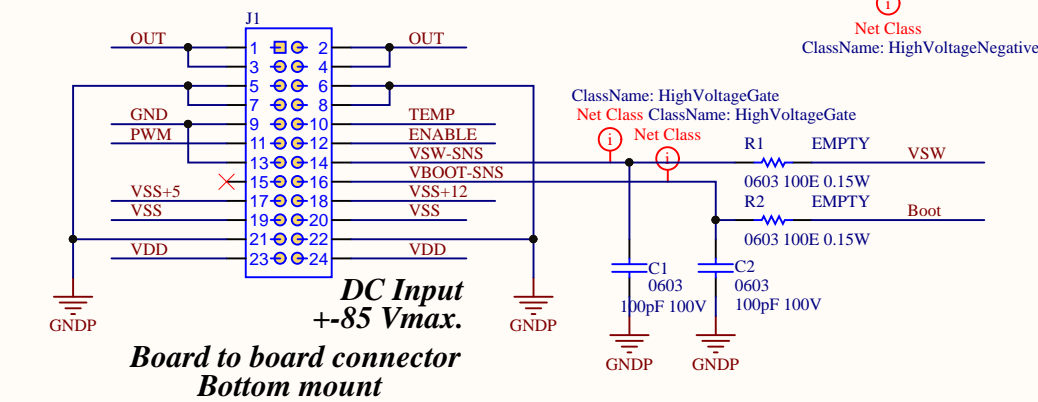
i
Net Class
ClassName: HighVoltageNegative

J1

OUT
1 2
OUT
3 4
5 6
7 8
GND
9 10
TEMP
PWM
11 12
ENABLE
13 14
VSW-SNS
15 16
VBOOT-SNS
VSS+5
17 18
VSS+12
VSS
19 20
VSS
21 22
VDD
23 24
VDD

GNDP
GNDP

ClassName: HighVoltageGate
Net Class
i
ClassName: HighVoltageGate
Net Class
i

R1
EMPTY
VSW
0603 100E 0.15W
R2
EMPTY
Boot
0603 100E 0.15W

C1
0603
100pF 100V
C2
0603
100pF 100V

GNDP
GNDP

DC Input
+-85 Vmax.

Board to board connector
Bottom mount